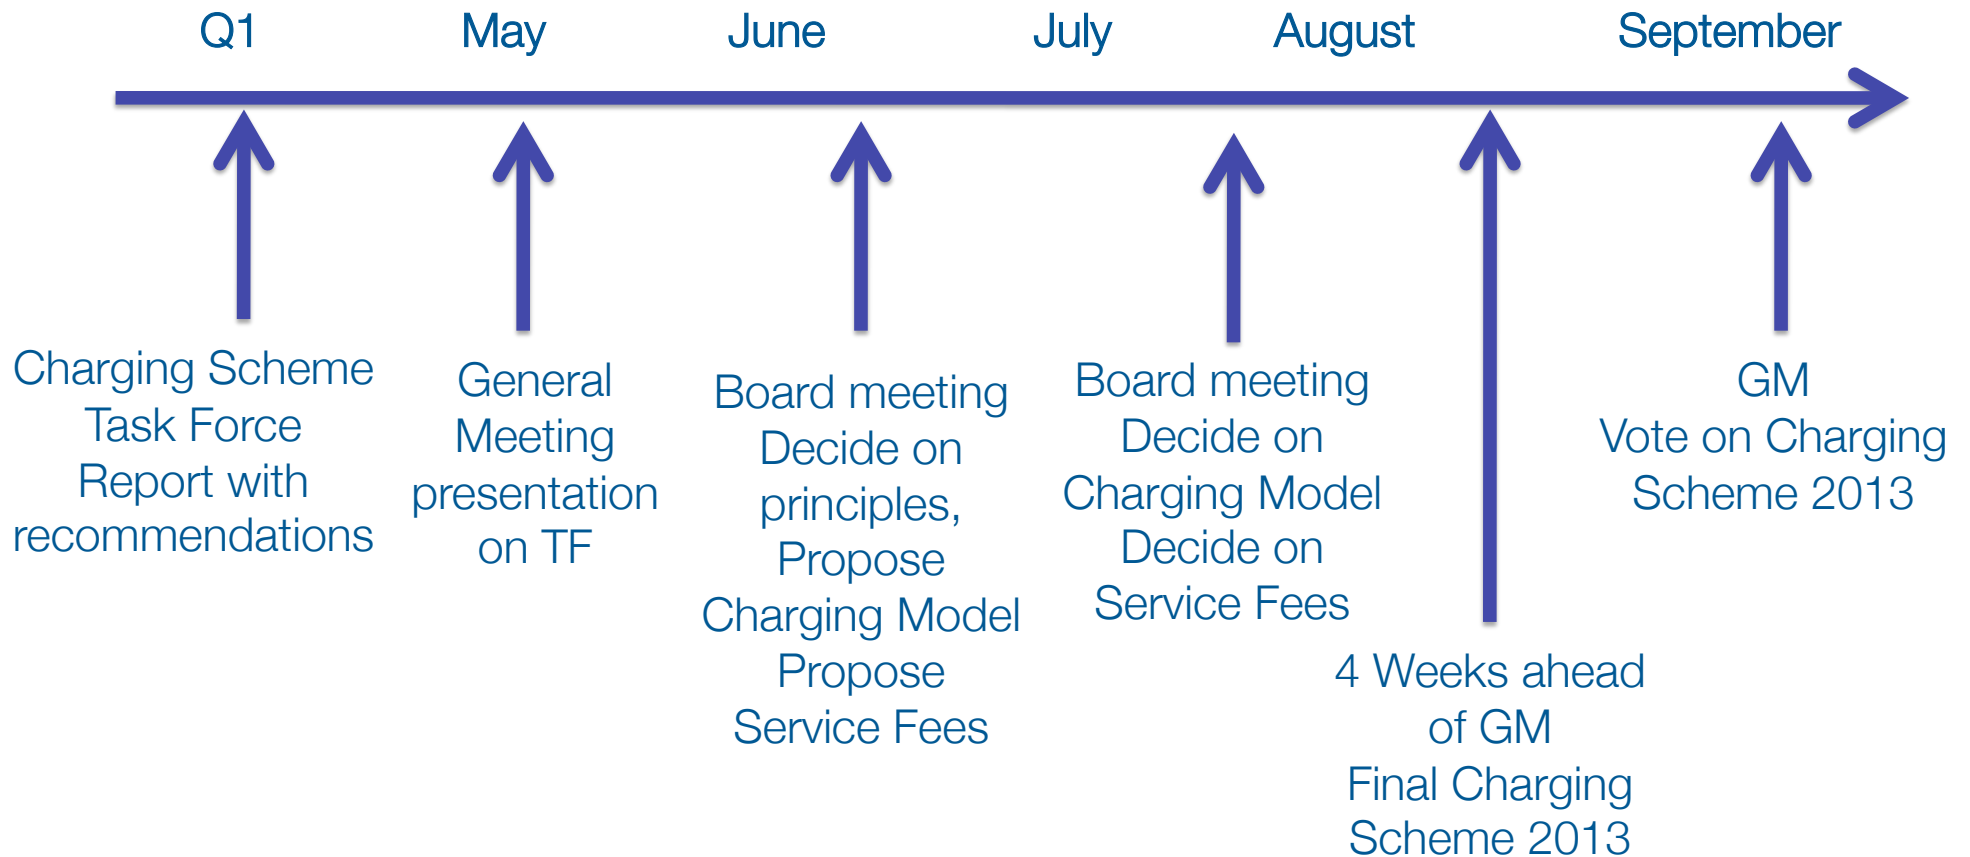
Q1 May June July August September

Charging Scheme Task Force Report with recommendations

General Meeting presentation on TF

Board meeting Decide on principles, Propose Charging Model Propose Service Fees

Board meeting Decide on Charging Model Decide on Service Fees

4 Weeks ahead of GM Final Charging Scheme 2013

GM Vote on Charging Scheme 2013